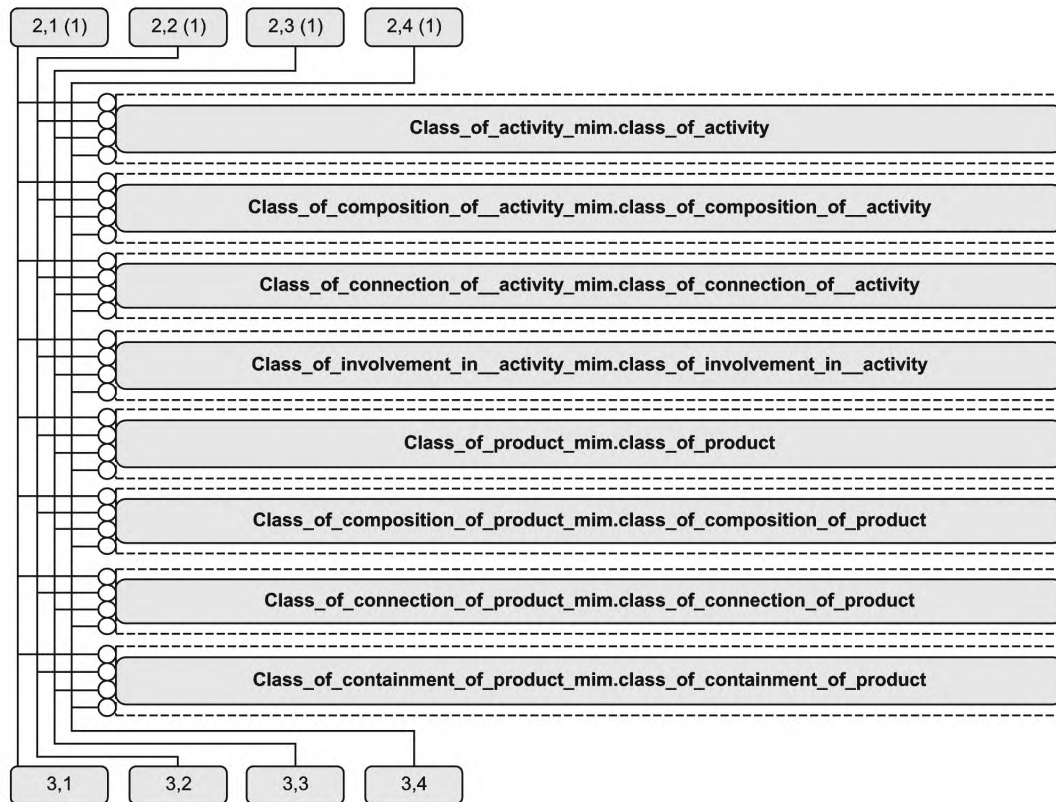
2,1 (1)
2,2 (1)
2,3 (1)
2,4 (1)

Class_of_activity_mim.class_of_activity

Class_of_composition_of__activity_mim.class_of_composition_of__activity

Class_of_connection_of__activity_mim.class_of_connection_of__activity

Class_of_involvement_in__activity_mim.class_of_involvement_in__activity

Class_of_product_mim.class_of_product

Class_of_composition_of_product_mim.class_of_composition_of_product

Class_of_connection_of_product_mim.class_of_connection_of_product

Class_of_containment_of_product_mim.class_of_containment_of_product

3,1
3,2
3,3
3,4